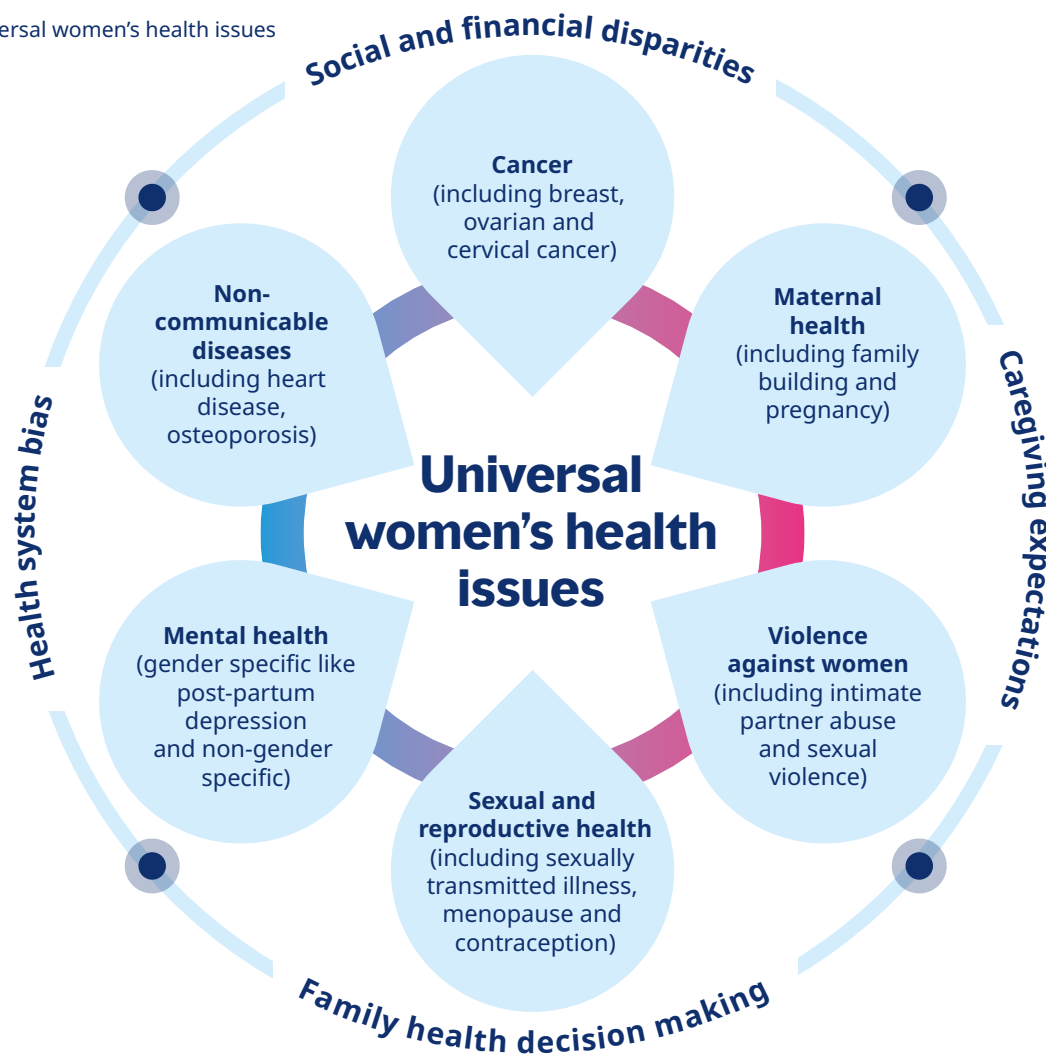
ersal women's health issues

Social and financial disparities

Cancer
(including breast, ovarian and cervical cancer)

Non-communicable diseases
(including heart disease, osteoporosis)

Maternal health
(including family building and pregnancy)

Health system bias

Universal women's health issues

Caregiving expectations

Mental health
(gender specific like post-partum depression and non-gender specific)

Violence against women
(including intimate partner abuse and sexual violence)

Sexual and reproductive health
(including sexually transmitted illness, menopause and contraception)

Family health decision making